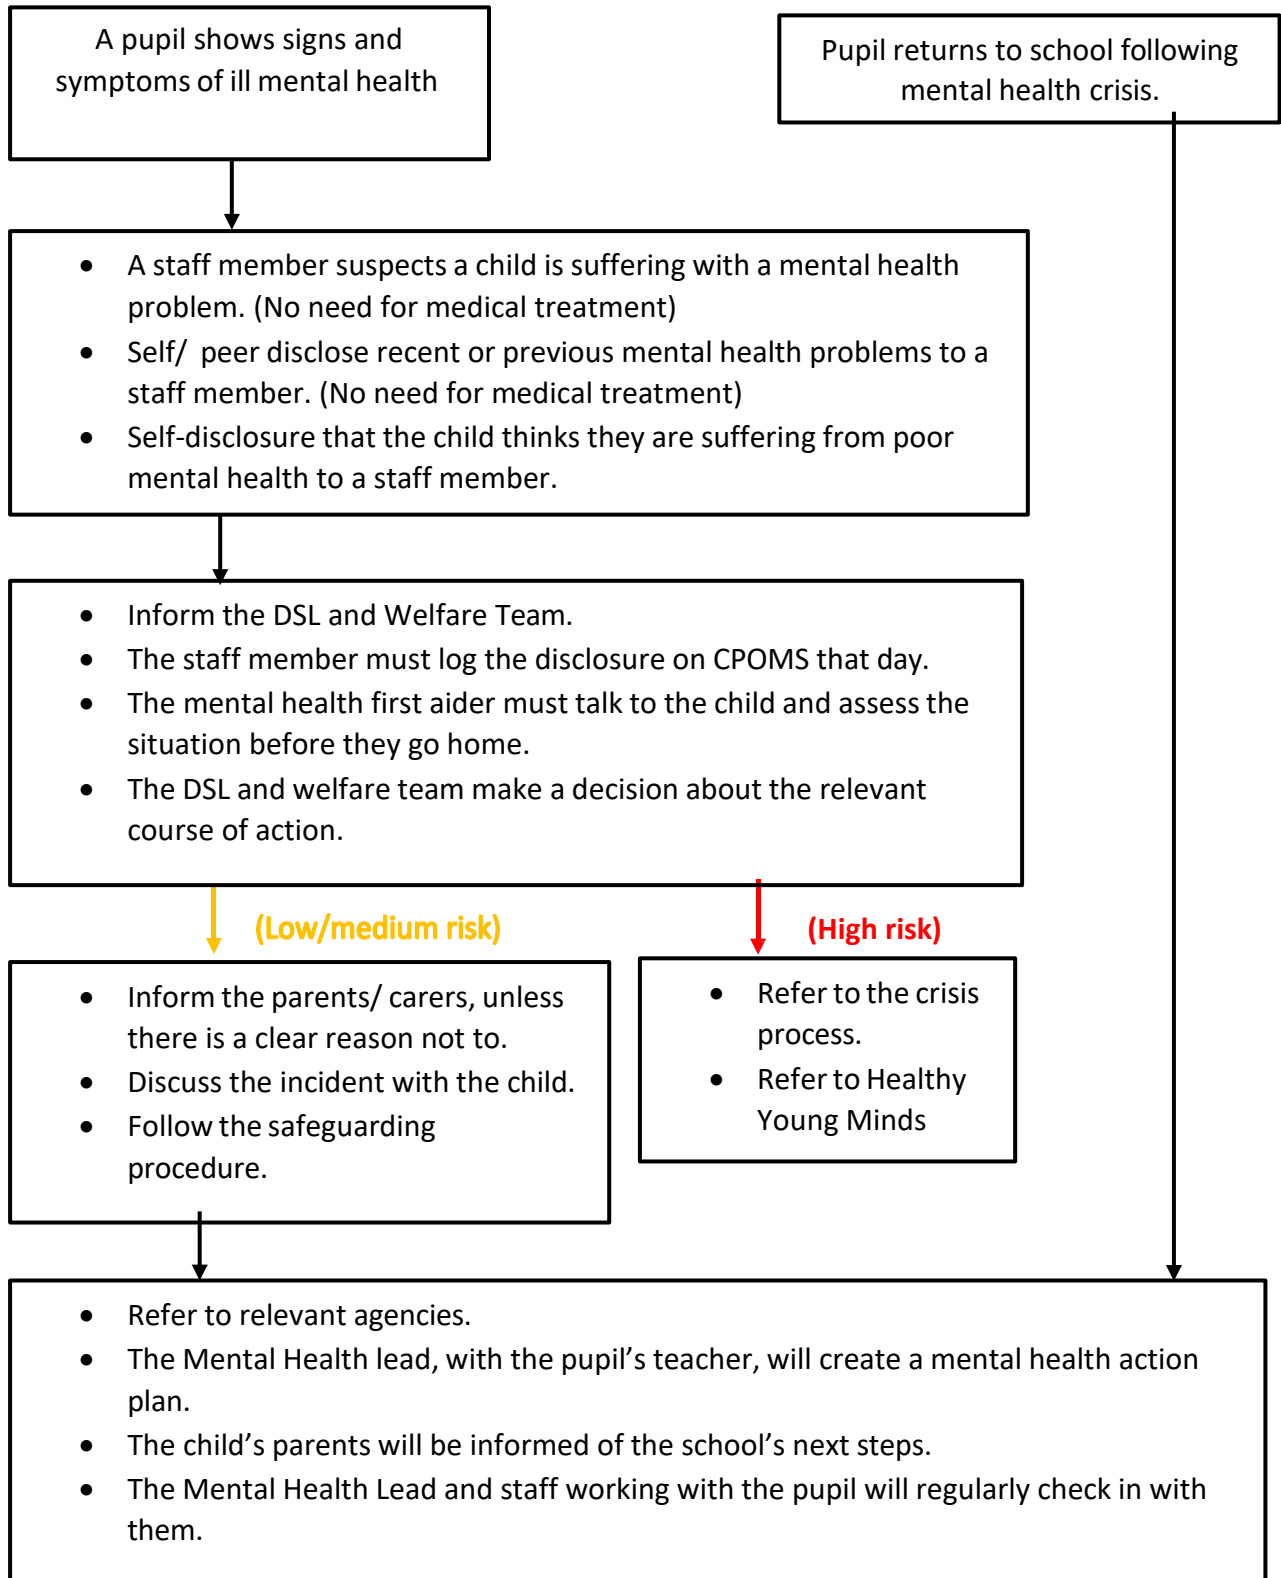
A pupil shows signs and symptoms of ill mental health

Pupil returns to school following mental health crisis.

- A staff member suspects a child is suffering with a mental health problem. (No need for medical treatment)
- Self/ peer disclose recent or previous mental health problems to a staff member. (No need for medical treatment)
- Self-disclosure that the child thinks they are suffering from poor mental health to a staff member.

- Inform the DSL and Welfare Team.
- The staff member must log the disclosure on CPOMS that day.
- The mental health first aider must talk to the child and assess the situation before they go home.
- The DSL and welfare team make a decision about the relevant course of action.

(Low/medium risk)

(High risk)

- Inform the parents/ carers, unless there is a clear reason not to.
- Discuss the incident with the child.
- Follow the safeguarding procedure.

- Refer to the crisis process.
- Refer to Healthy Young Minds

- Refer to relevant agencies.
- The Mental Health lead, with the pupil's teacher, will create a mental health action plan.
- The child's parents will be informed of the school's next steps.
- The Mental Health Lead and staff working with the pupil will regularly check in with them.